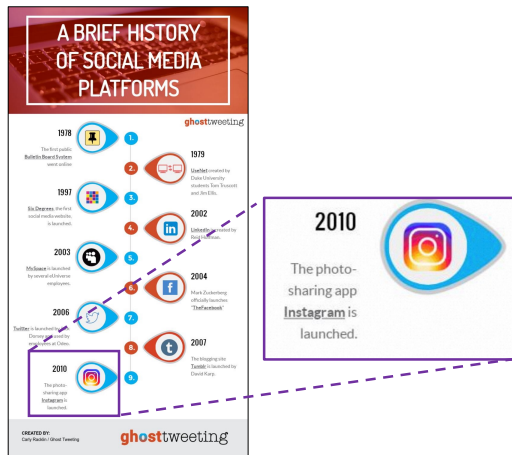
A BRIEF HISTORY OF SOCIAL MEDIA PLATFORMS

ghosttweeting

1978
The first public Bulletin Board System went online.

1.

2.

1979
Usenet created by Duke University students Tom Truscott and Jim Ellis.

1997
Six Degrees, the first social media website, is launched.

3.

4.

2002
LinkedIn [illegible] by Reid Hoffman.

2003
MySpace is launched by several of Universe employees.

5.

6.

2004
Mark Zuckerberg officially launches "TheFacebook".

2006
Twitter is launched by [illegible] Dorsey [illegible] by employees at Odeo.

7.

8.

2007
The blogging site Tumblr is launched by David Karp.

2010
The photo-sharing app Instagram is launched.

9.

CREATED BY:
Carly Radelo / Ghost Tweeting

ghosttweeting

2010
The photo-sharing app Instagram is launched.